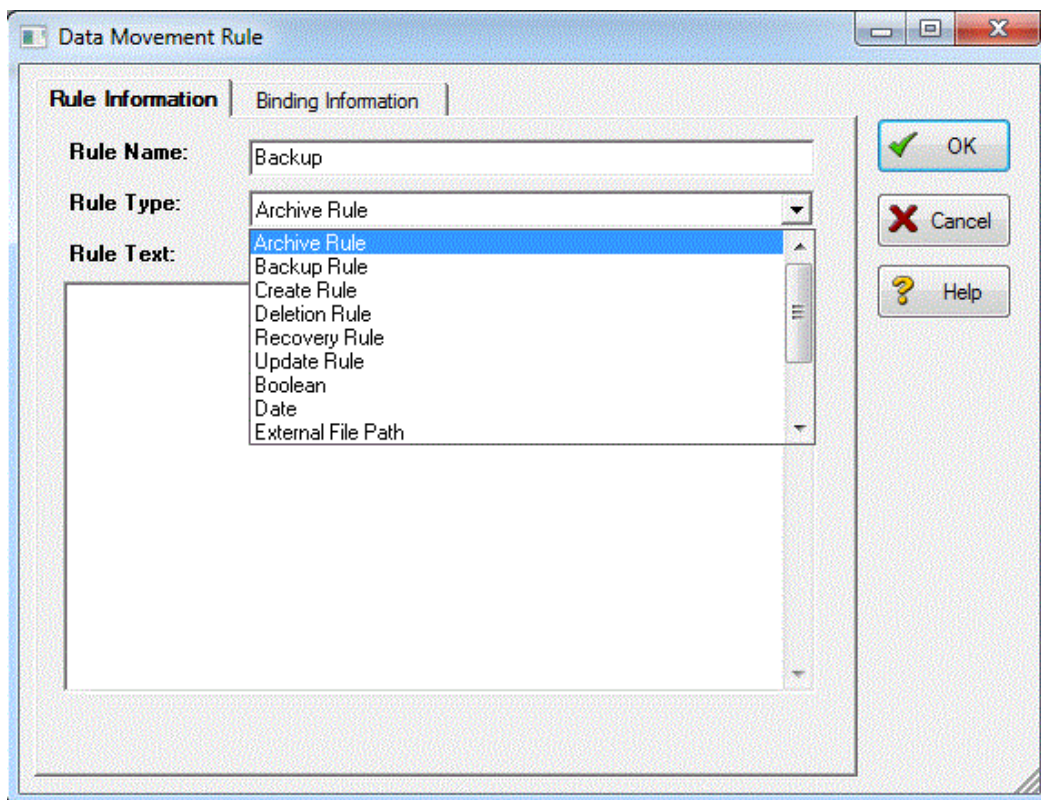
Data Movement Rule

Rule Information

Binding Information

Rule Name:

Backup

Rule Type:

Archive Rule

Rule Text:

Archive Rule
Backup Rule
Create Rule
Deletion Rule
Recovery Rule
Update Rule
Boolean
Date
External File Path

OK

Cancel

Help